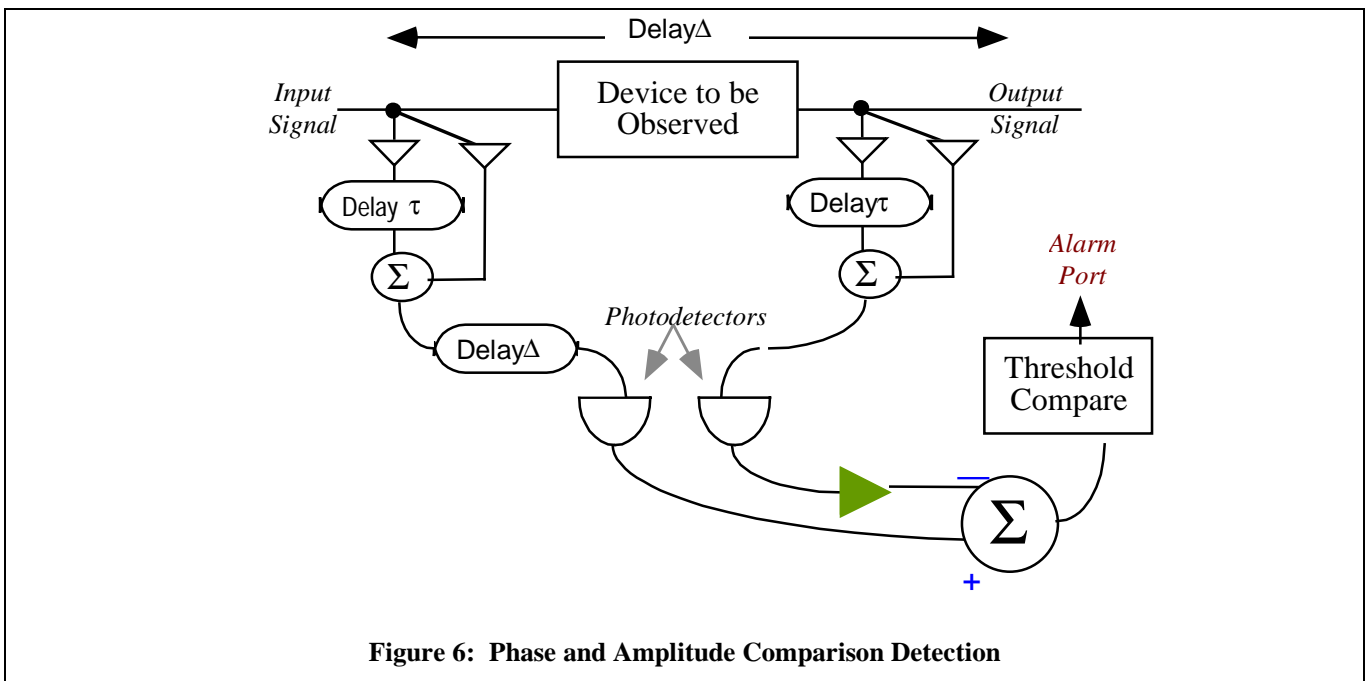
Delay$\Delta$

Input Signal

Device to be Observed

Output Signal

Delay $\tau$

Delay$\tau$

$\Sigma$

$\Sigma$

Alarm Port

Photodetectors

Delay$\Delta$

Threshold Compare

—

$\Sigma$

+

Figure 6: Phase and Amplitude Comparison Detection